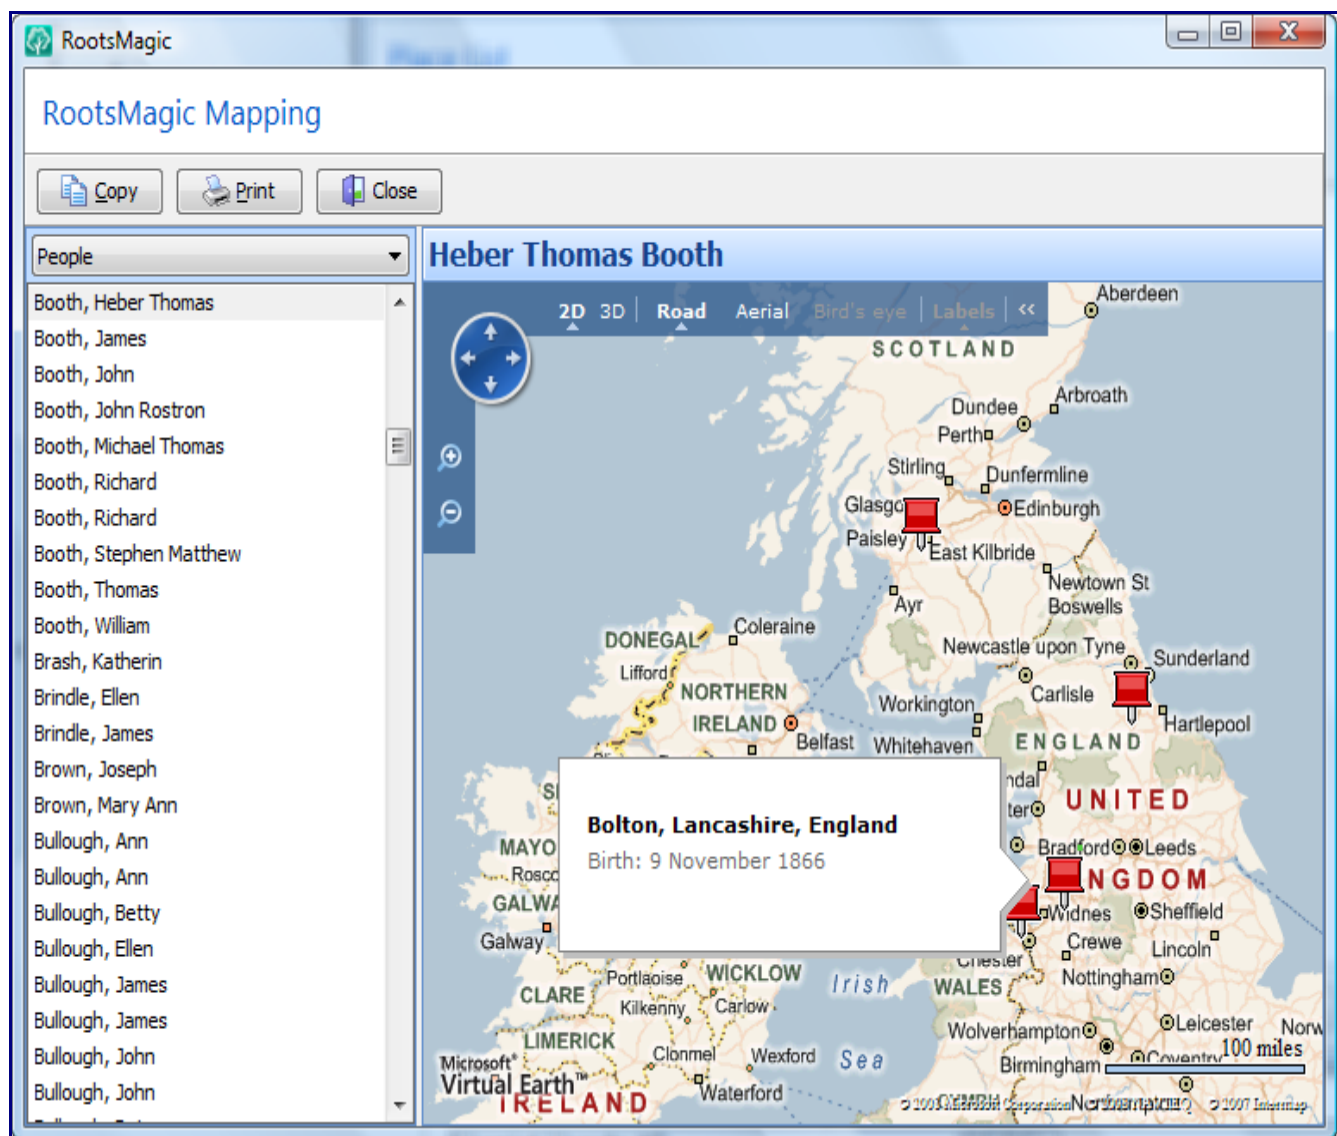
RootsMagic

RootsMagic Mapping

Copy Print Close

People

Booth, Heber Thomas
Booth, James
Booth, John
Booth, John Rostron
Booth, Michael Thomas
Booth, Richard
Booth, Richard
Booth, Stephen Matthew
Booth, Thomas
Booth, William
Brash, Katherin
Brindle, Ellen
Brindle, James
Brown, Joseph
Brown, Mary Ann
Bullough, Ann
Bullough, Ann
Bullough, Betty
Bullough, Ellen
Bullough, James
Bullough, James
Bullough, John
Bullough, John

Heber Thomas Booth

2D 3D Road Aerial Bird's eye Labels «

Aberdeen
SCOTLAND
Arbroath
Dundee
Perth
Stirling
Dunfermline
Glasgow
Edinburgh
Paisley
East Kilbride
Newtown St Boswells
Ayr
DONEGAL
Coleraine
Lifford
NORTHERN IRELAND
Belfast
Newcastle upon Tyne
Sunderland
Carlisle
Workington
Hartlepool
Whitehaven
ENGLAND
UNITED KINGDOM
MAYO
GALWAY
Galway
Bradford
Leeds
Widnes
Sheffield
Crewe
Lincoln
Chester
Nottingham
Portlaoise
WICKLOW
CLARE
Kilkenny
Carlow
Irish Sea
WALES
LIMERICK
Clonmel
Wexford
Wolverhampton
Leicester
Birmingham
Coventry
100 miles
Waterford
IRELAND
Microsoft® Virtual Earth™

Bolton, Lancashire, England
Birth: 9 November 1866